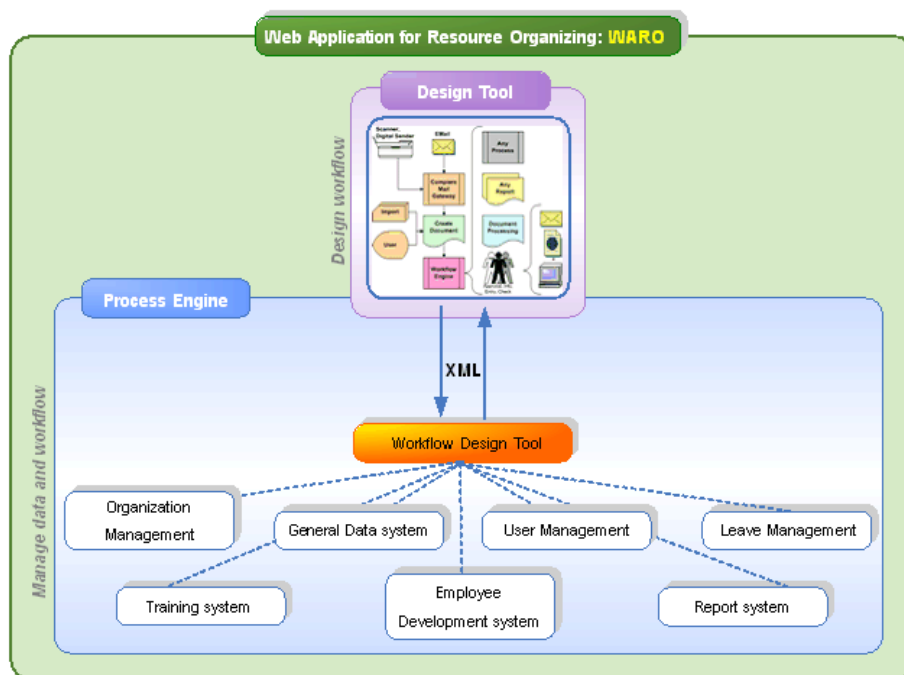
Web Application for Resource Organizing: WARO

Design Tool

Design workflow

Scanner, Digital Sender

EMail

Any Process

Complete Mail Gateway

Any Report

Import

Create Document

Document Processing

User

Workflow Engine

Approval, Info, Entry, Check

Process Engine

Manage data and workflow

XML

Workflow Design Tool

Organization Management

General Data system

User Management

Leave Management

Training system

Employee Development system

Report system